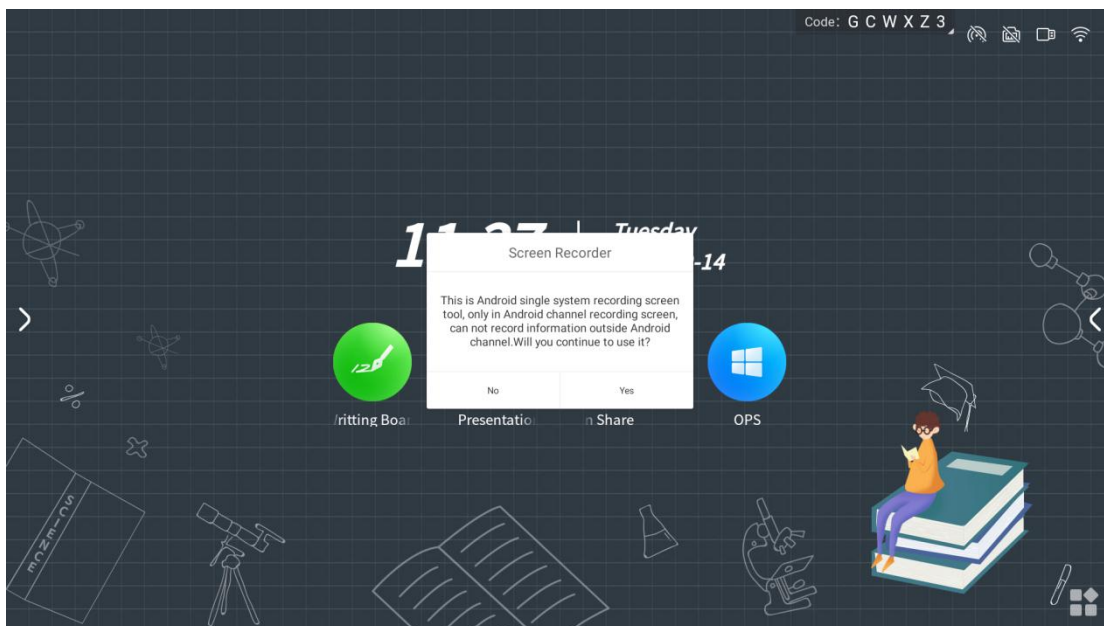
Code: G C W X Z 3

11:27 | Tuesday
-14

Screen Recorder

This is Android single system recording screen tool, only in Android channel recording screen, can not record information outside Android channel.Will you continue to use it?

No

Yes

/ritting Boa

Presentatio

n Share

OPS